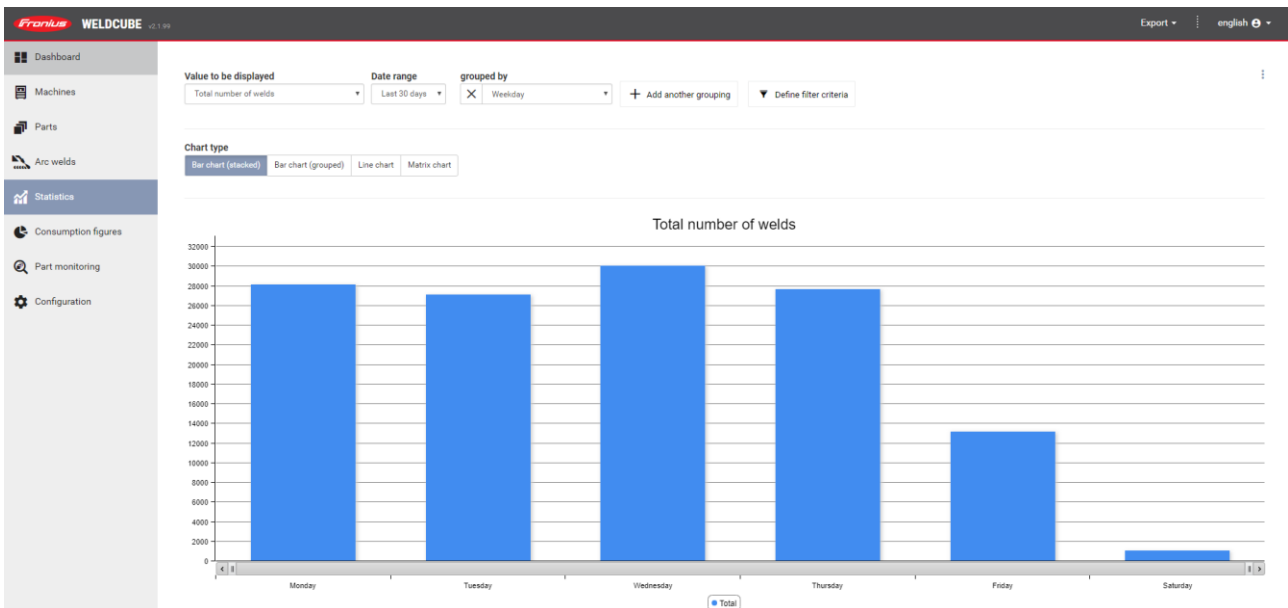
Fronius WELDCUBE v2.1.99

Export ▾ english ▾

Dashboard
Machines
Parts
Arc welds
Statistics
Consumption figures
Part monitoring
Configuration

Value to be displayed
Total number of welds
Date range
Last 30 days
grouped by
Weekday
+ Add another grouping
Define filter criteria

Chart type
Bar chart (stacked) | Bar chart (grouped) | Line chart | Matrix chart

Total number of welds

32000
30000
28000
26000
24000
22000
20000
18000
16000
14000
12000
10000
8000
6000
4000
2000
0

Monday Tuesday Wednesday Thursday Friday Saturday

Total